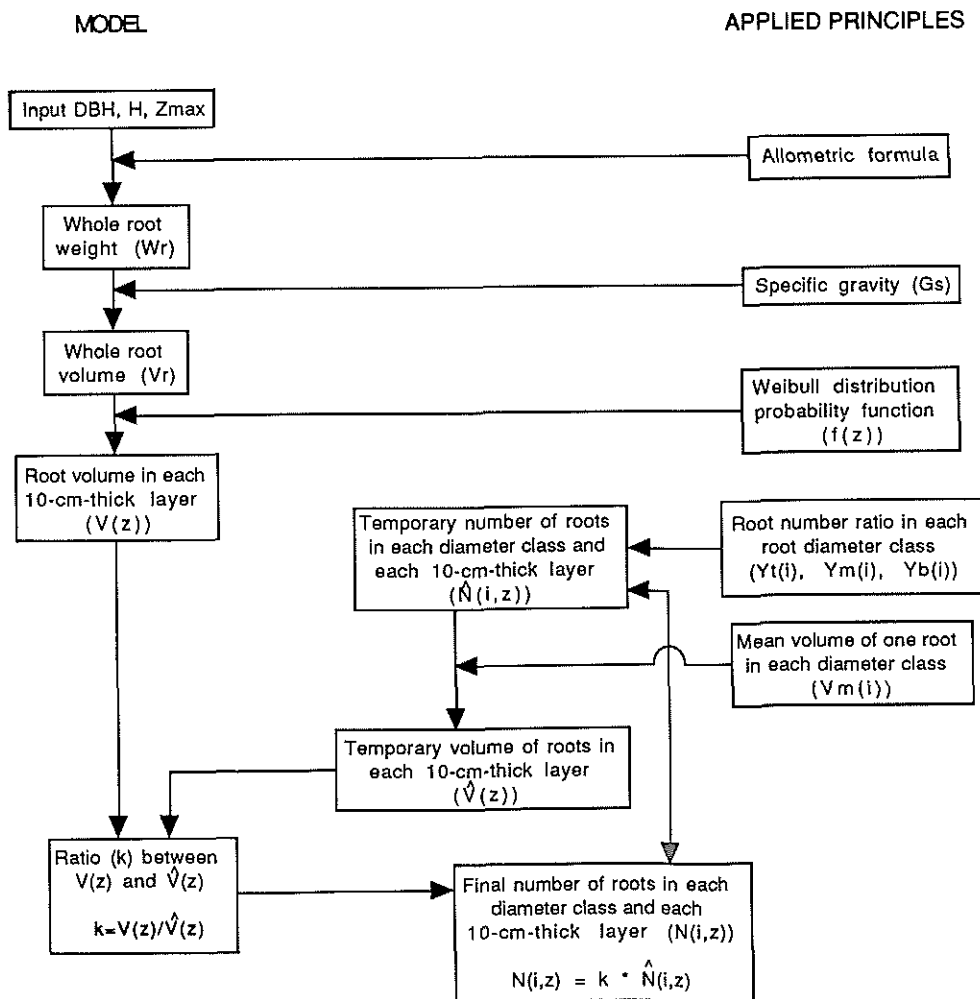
MODEL

APPLIED PRINCIPLES

Input DBH, H, Zmax

Allometric formula

Whole root weight (Wr)

Specific gravity (Gs)

Whole root volume (Vr)

Weibull distribution probability function (f(z))

Root volume in each 10-cm-thick layer (V(z))

Temporary number of roots in each diameter class and each 10-cm-thick layer ($\hat{N}(i,z)$)

Root number ratio in each root diameter class (Yt(i), Ym(i), Yb(i))

Mean volume of one root in each diameter class (Vm(i))

Temporary volume of roots in each 10-cm-thick layer ($\hat{V}(z)$)

Ratio (k) between V(z) and $\hat{V}(z)$

$k=V(z)/\hat{V}(z)$

Final number of roots in each diameter class and each 10-cm-thick layer (N(i,z))

$N(i,z) = k \cdot \hat{N}(i,z)$